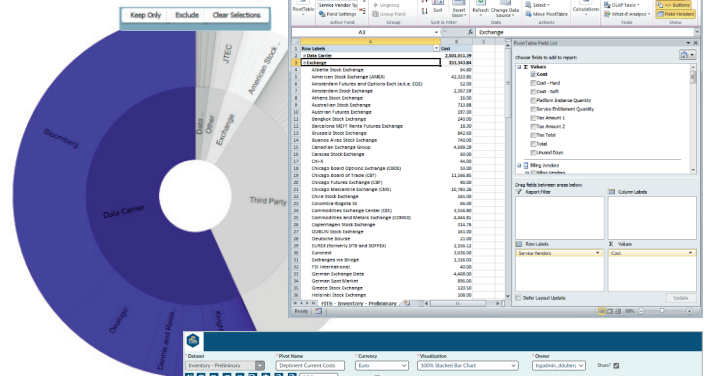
Keep Only | Exclude | Clear Selections

Bloomberg
Data Carrier
JTEC
American Stock
Exchange
Other
Data Carrier
Third Party
Dealogic
Dennis and Rivers

PivotTable | Service Vendor fgs | PivotTable Settings | Active Field | Ungroup | Group Field | Group | Sort & Filter | Refresh | Change Data Source | Data | Insert | Select | Move PivotTable | Actions | Calculations | OLAP Tools | What-If Analysis | Tools | +/- Buttons | Field Headers | Show

A3 | Exchange

| | A | B |
|---|---|---|
| 1 | Row Labels | Cost |
| 2 | ⊟ Data Carrier | 2,501,011.39 |
| 3 | ⊟ Exchange | 351,363.84 |
| | Alberta Stock Exchange | 64.60 |
| | American Stock Exchange (AMEX) | 42,323.85 |
| | Amsterdam Futures and Options Exch (a.k.a. EOE) | 12.00 |
| | Amsterdam Stock Exchange | 2,267.10 |
| | Athens Stock Exchange | 15.00 |
| | Australian Stock Exchange | 712.88 |
| | Austrian Futures Exchange | 197.00 |
| | Bangkok Stock Exchange | 240.00 |
| | Barcelona MEFF Rents Futures Exchange | 18.00 |
| | Brussels Stock Exchange | 842.00 |
| | Buenos Aires Stock Exchange | 740.00 |
| | Canadian Exchange Group | 4,669.29 |
| | Caracas Stock Exchange | 60.00 |
| | Chi-X | 44.00 |
| | Chicago Board Options Exchange (CBOE) | 10.00 |
| | Chicago Board of Trade (CBT) | 11,366.85 |
| | Chicago Futures Exchange (CBF) | 90.00 |
| | Chicago Mercantile Exchange (CME) | 10,780.26 |
| | Chile Stock Exchange | 145.00 |
| | Colombia-Bogota SE | 66.00 |
| | Commodities Exchange Center (CEC) | 3,316.90 |
| | Commodities and Metals Exchange (COMEX) | 4,646.81 |
| | Copenhagen Stock Exchange | 316.76 |
| | DUBLIN Stock Exchange | 161.00 |
| | Deutsche Bourse | 23.00 |
| | EUREX (formerly DTB and SOFFEX) | 2,350.12 |
| | Euronext | 3,036.00 |
| | Exchanges via Bridge | 1,329.03 |
| | FSI International | 40.00 |
| | German Exchange Data | 4,468.00 |
| | German Spot Market | 856.00 |
| | Greece Stock Exchange | 120.00 |
| | Helsinki Stock Exchange | 108.00 |

FITS - Inventory - Preliminary
Ready

PivotTable Field List
Choose fields to add to report:
Σ Values
Cost
Cost - Hard
Cost - Soft
Platform Instance Quantity
Service Entitlement Quantity
Tax Amount 1
Tax Amount 2
Tax Total
Total
Unused Days
Billing Vendors
Drag fields between areas below:
Report Filter
Column Labels
Row Labels
Σ Values
Service Vendors
Cost
Defer Layout Update
Update

Dataset | Pivot Name | Currency | Visualization | Owner
Inventory - Preliminary | Deptment Current Costs | Euro | 100% Stacked Bar Chart | fcgadmin_ddubers
Share?